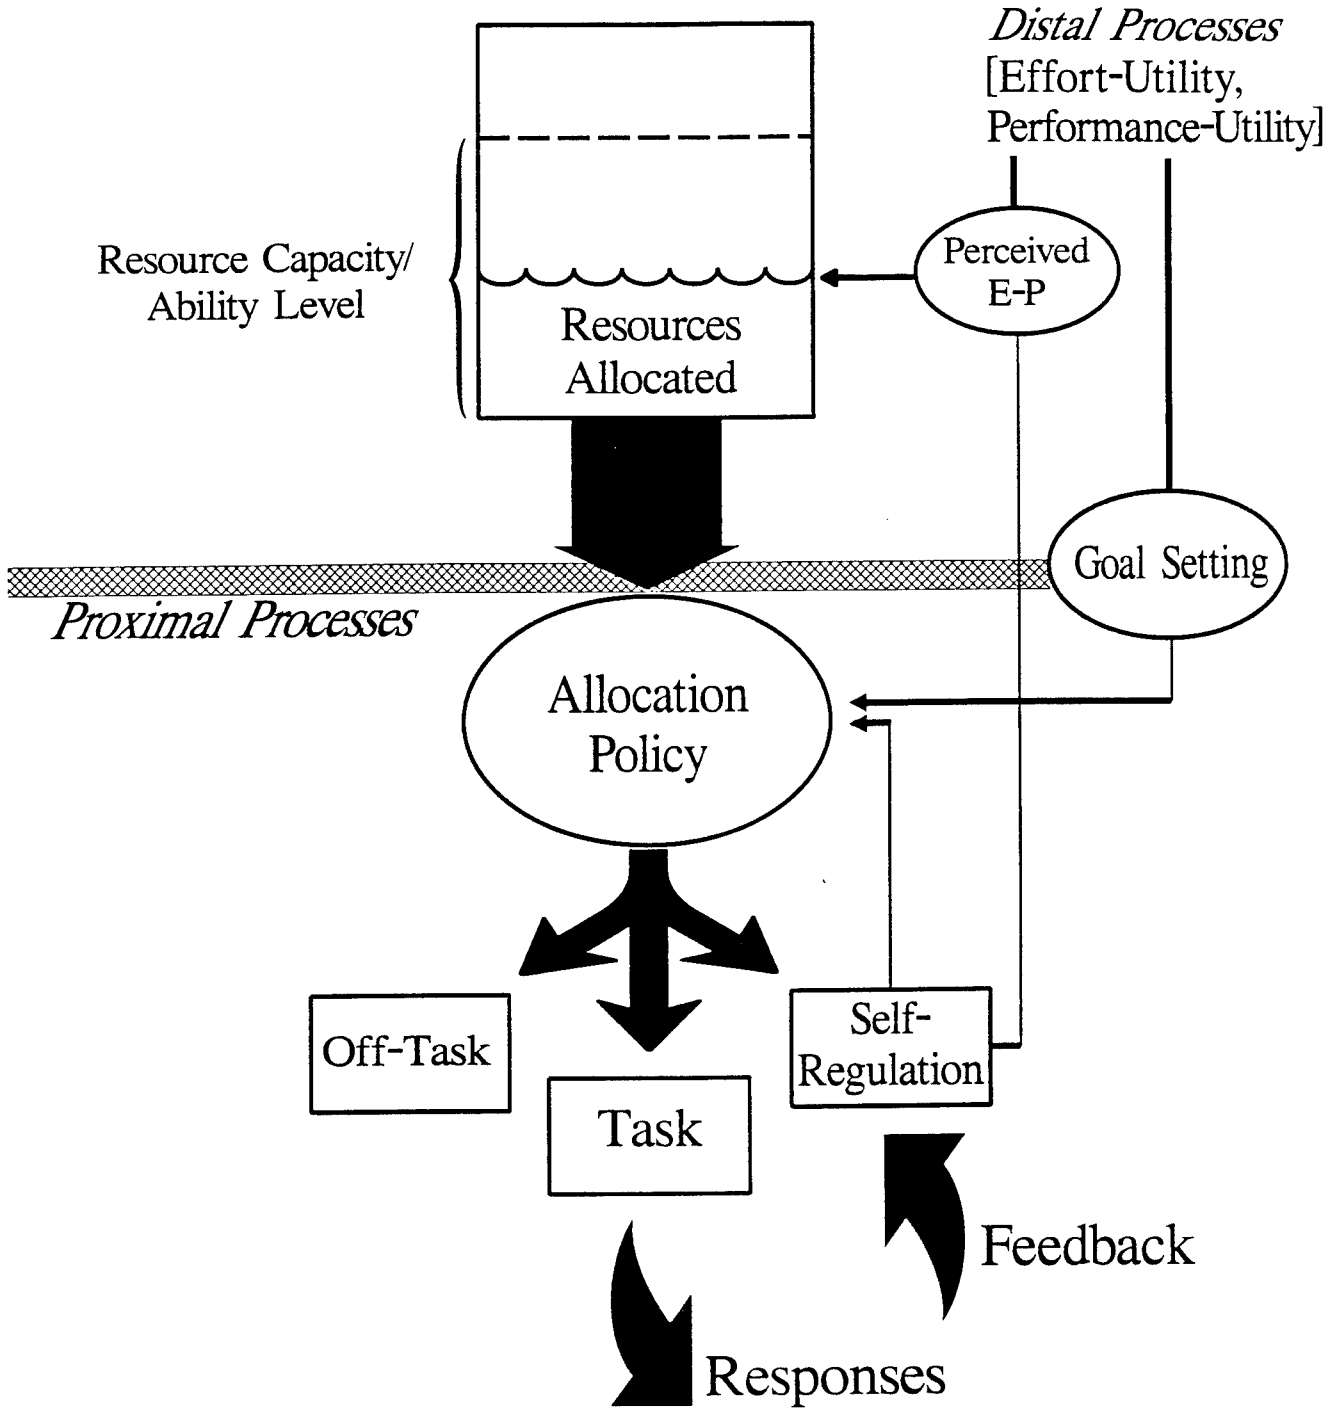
Distal Processes
[Effort-Utility, Performance-Utility]

Resource Capacity/ Ability Level

Resources Allocated

Perceived E-P

Goal Setting

Proximal Processes

Allocation Policy

Off-Task

Task

Self-Regulation

Feedback

Responses